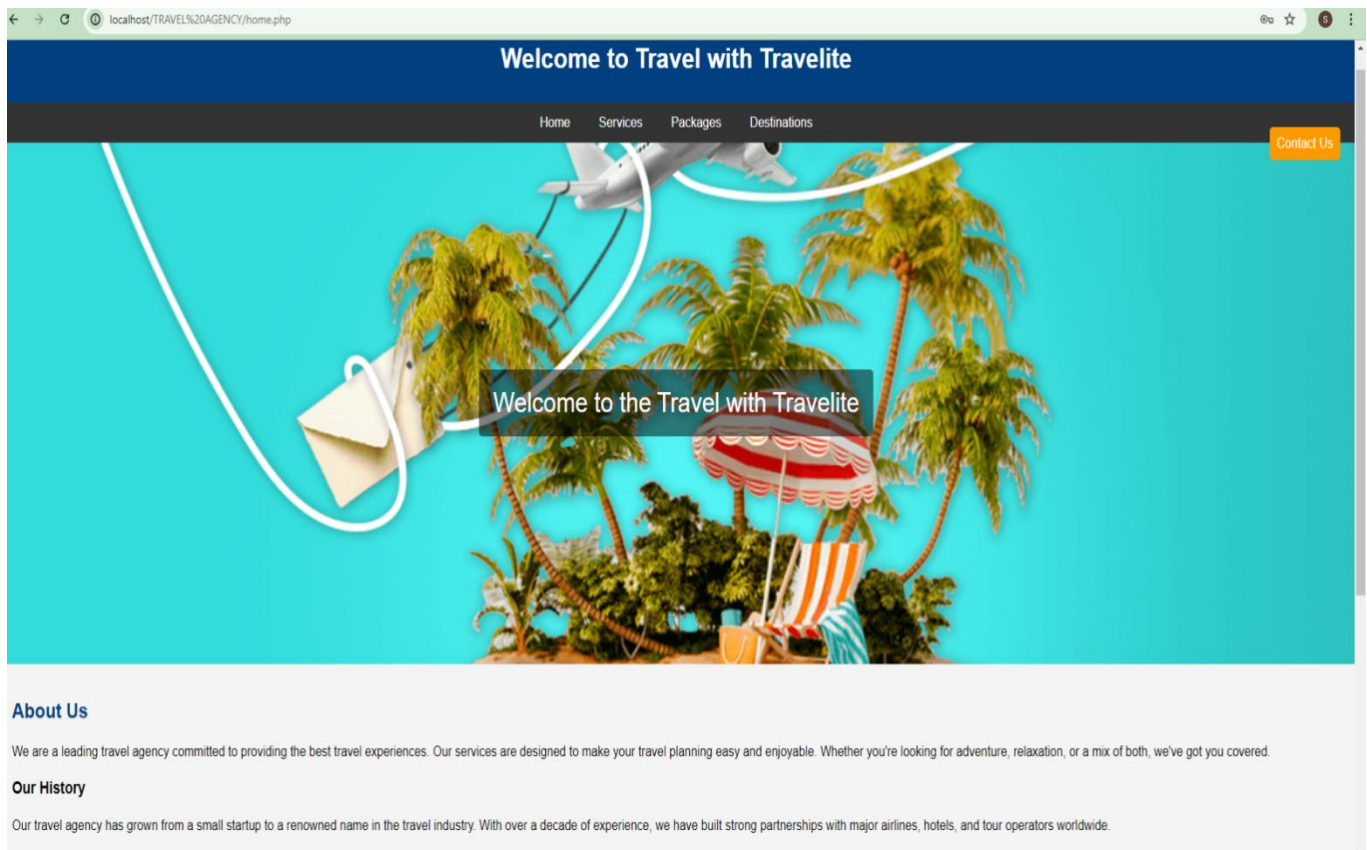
localhost/TRAVEL%20AGENCY/home.php

Welcome to Travel with Travelite

Home Services Packages Destinations

Contact Us

Welcome to the Travel with Travelite

About Us

We are a leading travel agency committed to providing the best travel experiences. Our services are designed to make your travel planning easy and enjoyable. Whether you're looking for adventure, relaxation, or a mix of both, we've got you covered.

Our History

Our travel agency has grown from a small startup to a renowned name in the travel industry. With over a decade of experience, we have built strong partnerships with major airlines, hotels, and tour operators worldwide.